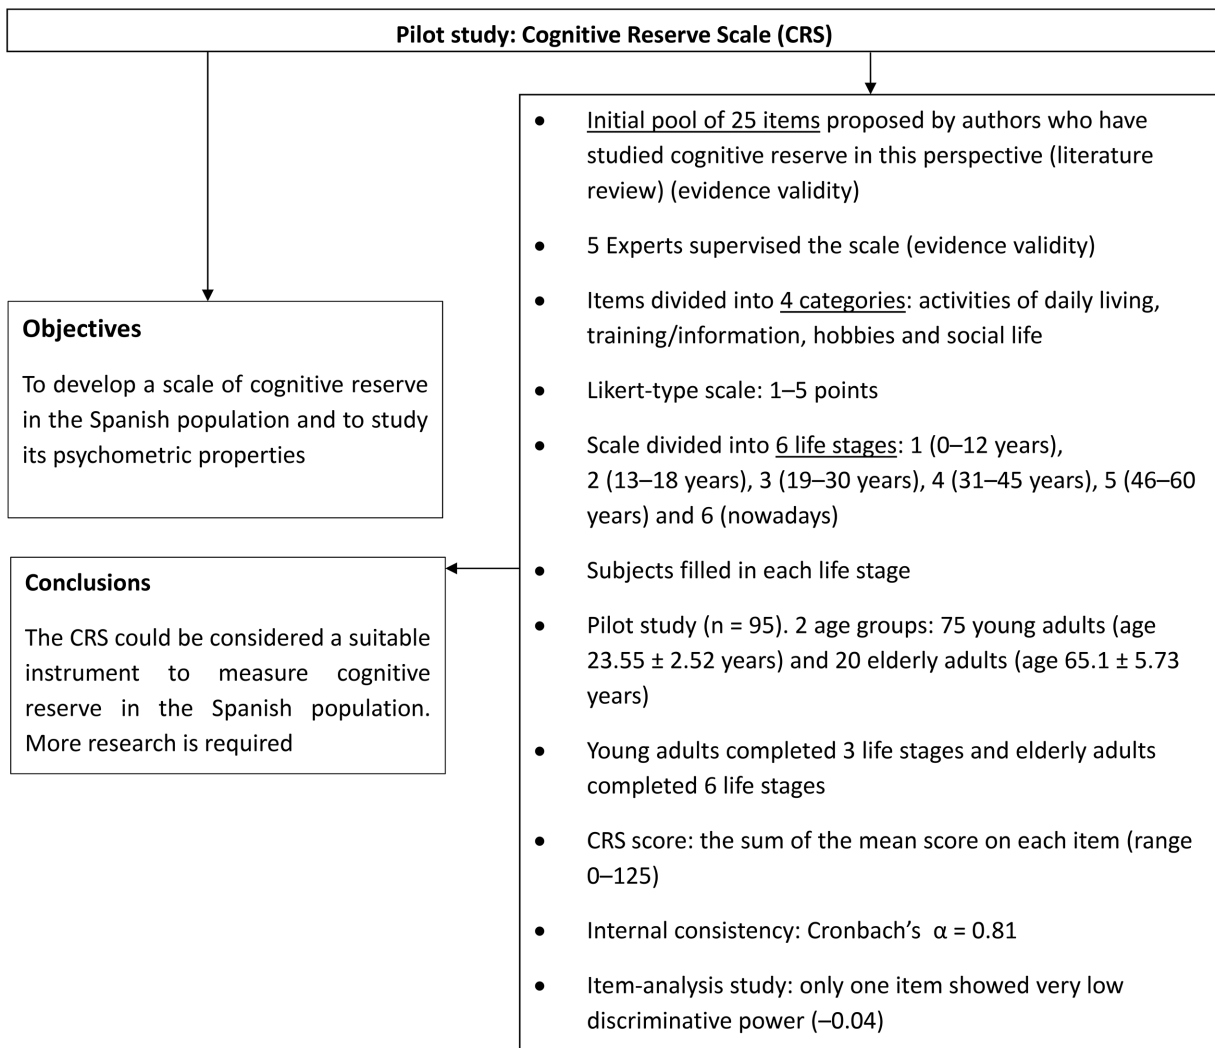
Pilot study: Cognitive Reserve Scale (CRS)

Objectives

To develop a scale of cognitive reserve in the Spanish population and to study its psychometric properties

Conclusions

The CRS could be considered a suitable instrument to measure cognitive reserve in the Spanish population. More research is required

- Initial pool of 25 items proposed by authors who have studied cognitive reserve in this perspective (literature review) (evidence validity)
- 5 Experts supervised the scale (evidence validity)
- Items divided into 4 categories: activities of daily living, training/information, hobbies and social life
- Likert-type scale: 1–5 points
- Scale divided into 6 life stages: 1 (0–12 years), 2 (13–18 years), 3 (19–30 years), 4 (31–45 years), 5 (46–60 years) and 6 (nowadays)
- Subjects filled in each life stage
- Pilot study (n = 95). 2 age groups: 75 young adults (age 23.55 ± 2.52 years) and 20 elderly adults (age 65.1 ± 5.73 years)
- Young adults completed 3 life stages and elderly adults completed 6 life stages
- CRS score: the sum of the mean score on each item (range 0–125)
- Internal consistency: Cronbach's $\alpha = 0.81$
- Item-analysis study: only one item showed very low discriminative power (–0.04)